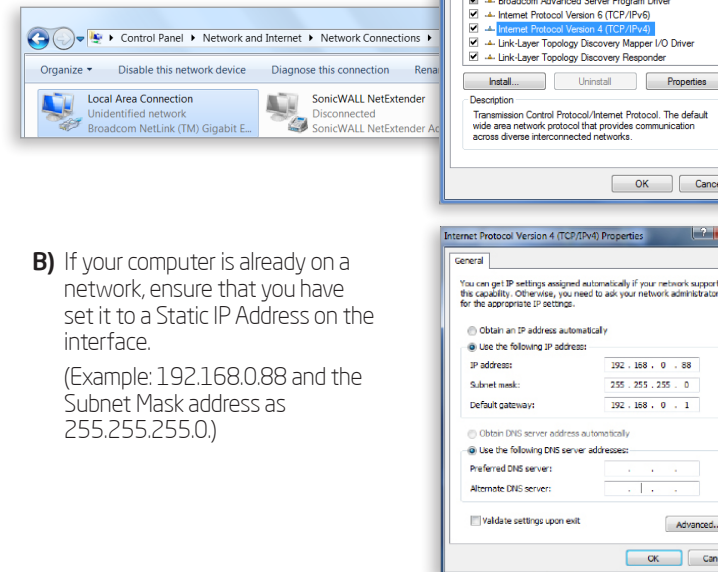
Control Panel ▸ Network and Internet ▸ Network Connections ▸

Organize ▾ Disable this network device Diagnose this connection Rena

Local Area Connection
Unidentified network
Broadcom NetLink (TM) Gigabit E...

SonicWALL NetExtender
Disconnected
SonicWALL NetExtender Ac

Broadcom Advanced Server Program Driver
Internet Protocol Version 6 (TCP/IPv6)
Internet Protocol Version 4 (TCP/IPv4)
Link-Layer Topology Discovery Mapper I/O Driver
Link-Layer Topology Discovery Responder

Install... Uninstall Properties

Description
Transmission Control Protocol/Internet Protocol. The default wide area network protocol that provides communication across diverse interconnected networks.

OK Cance

B) If your computer is already on a network, ensure that you have set it to a Static IP Address on the interface.

(Example: 192.168.0.88 and the Subnet Mask address as 255.255.255.0.)

Internet Protocol Version 4 (TCP/IPv4) Properties

General

You can get IP settings assigned automatically if your network support this capability. Otherwise, you need to ask your network administrator for the appropriate IP settings.

Obtain an IP address automatically
Use the following IP address:

| IP address: | 192 . 168 . 0 . 88 |
|---|---|
| Subnet mask: | 255 . 255 . 255 . 0 |
| Default gateway: | 192 . 168 . 0 . 1 |

Obtain DNS server address automatically
Use the following DNS server addresses:

Preferred DNS server: . . .
Alternate DNS server: . . .

Validate settings upon exit

Advanced...

OK Can